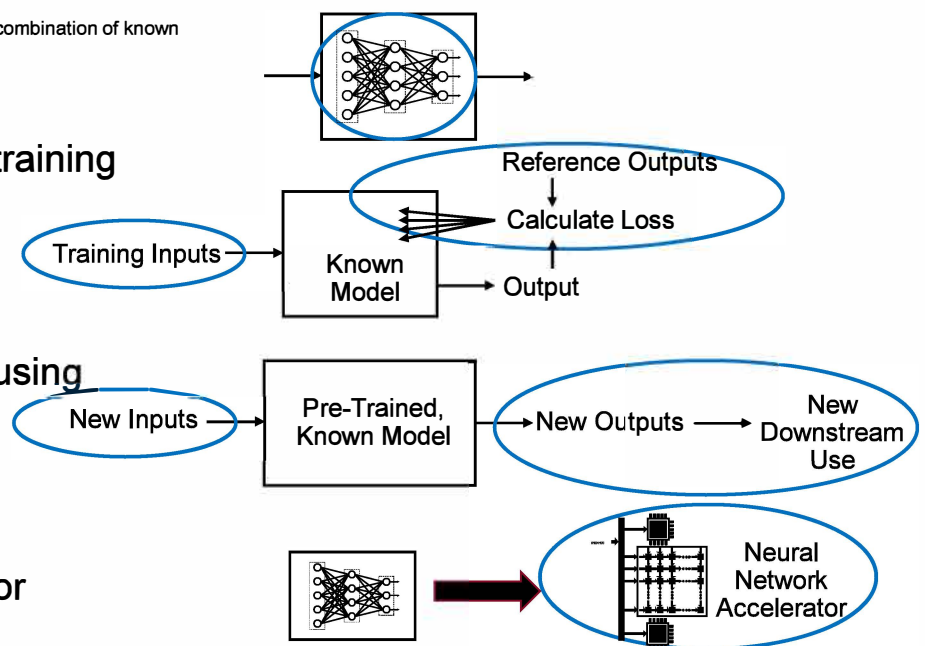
combination of known

training

Reference Outputs

Calculate Loss

Training Inputs

Known Model

Output

using

New Inputs

Pre-Trained, Known Model

New Outputs

New Downstream Use

or

Neural Network Accelerator